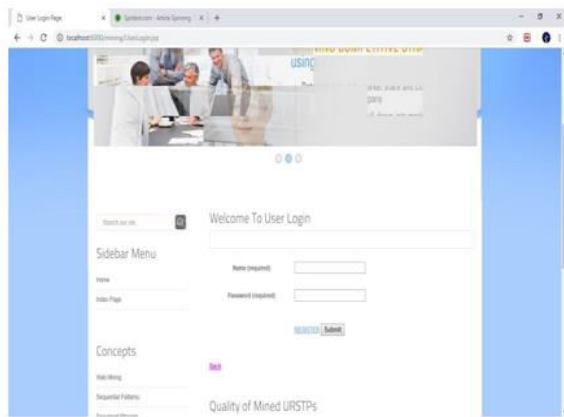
User Login Page | Spiderm.com - Article Spinning | +

localhost:8080/mining/UserLogin.jsp

USING

Search our site

Sidebar Menu

Home

Index Page

Concepts

Web Mining

Sequential Patterns

Welcome To User Login

Name (required)

Password (required)

REGISTER Submit

Back

Quality of Mined URSTPs